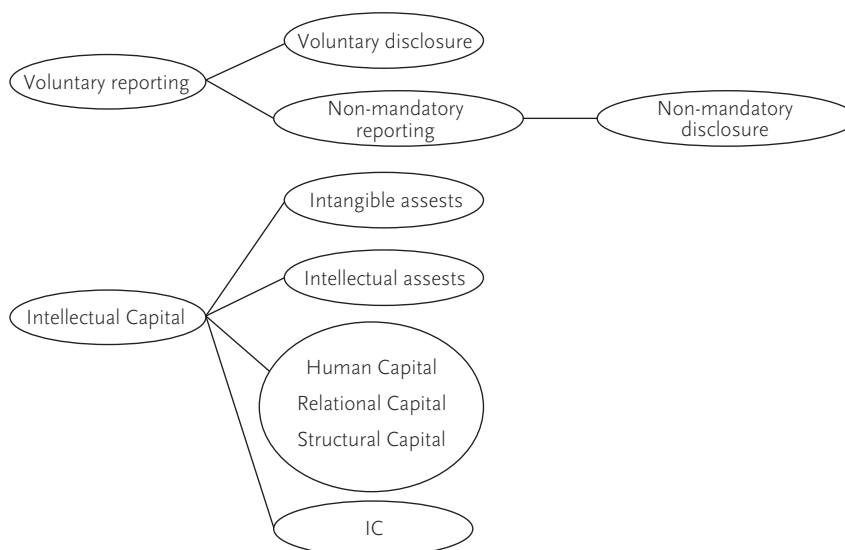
Voluntary reporting

Voluntary disclosure

Non-mandatory reporting

Non-mandatory disclosure

Intellectual Capital

Intangible assests

Intellectual assests

Human Capital
Relational Capital
Structural Capital

IC